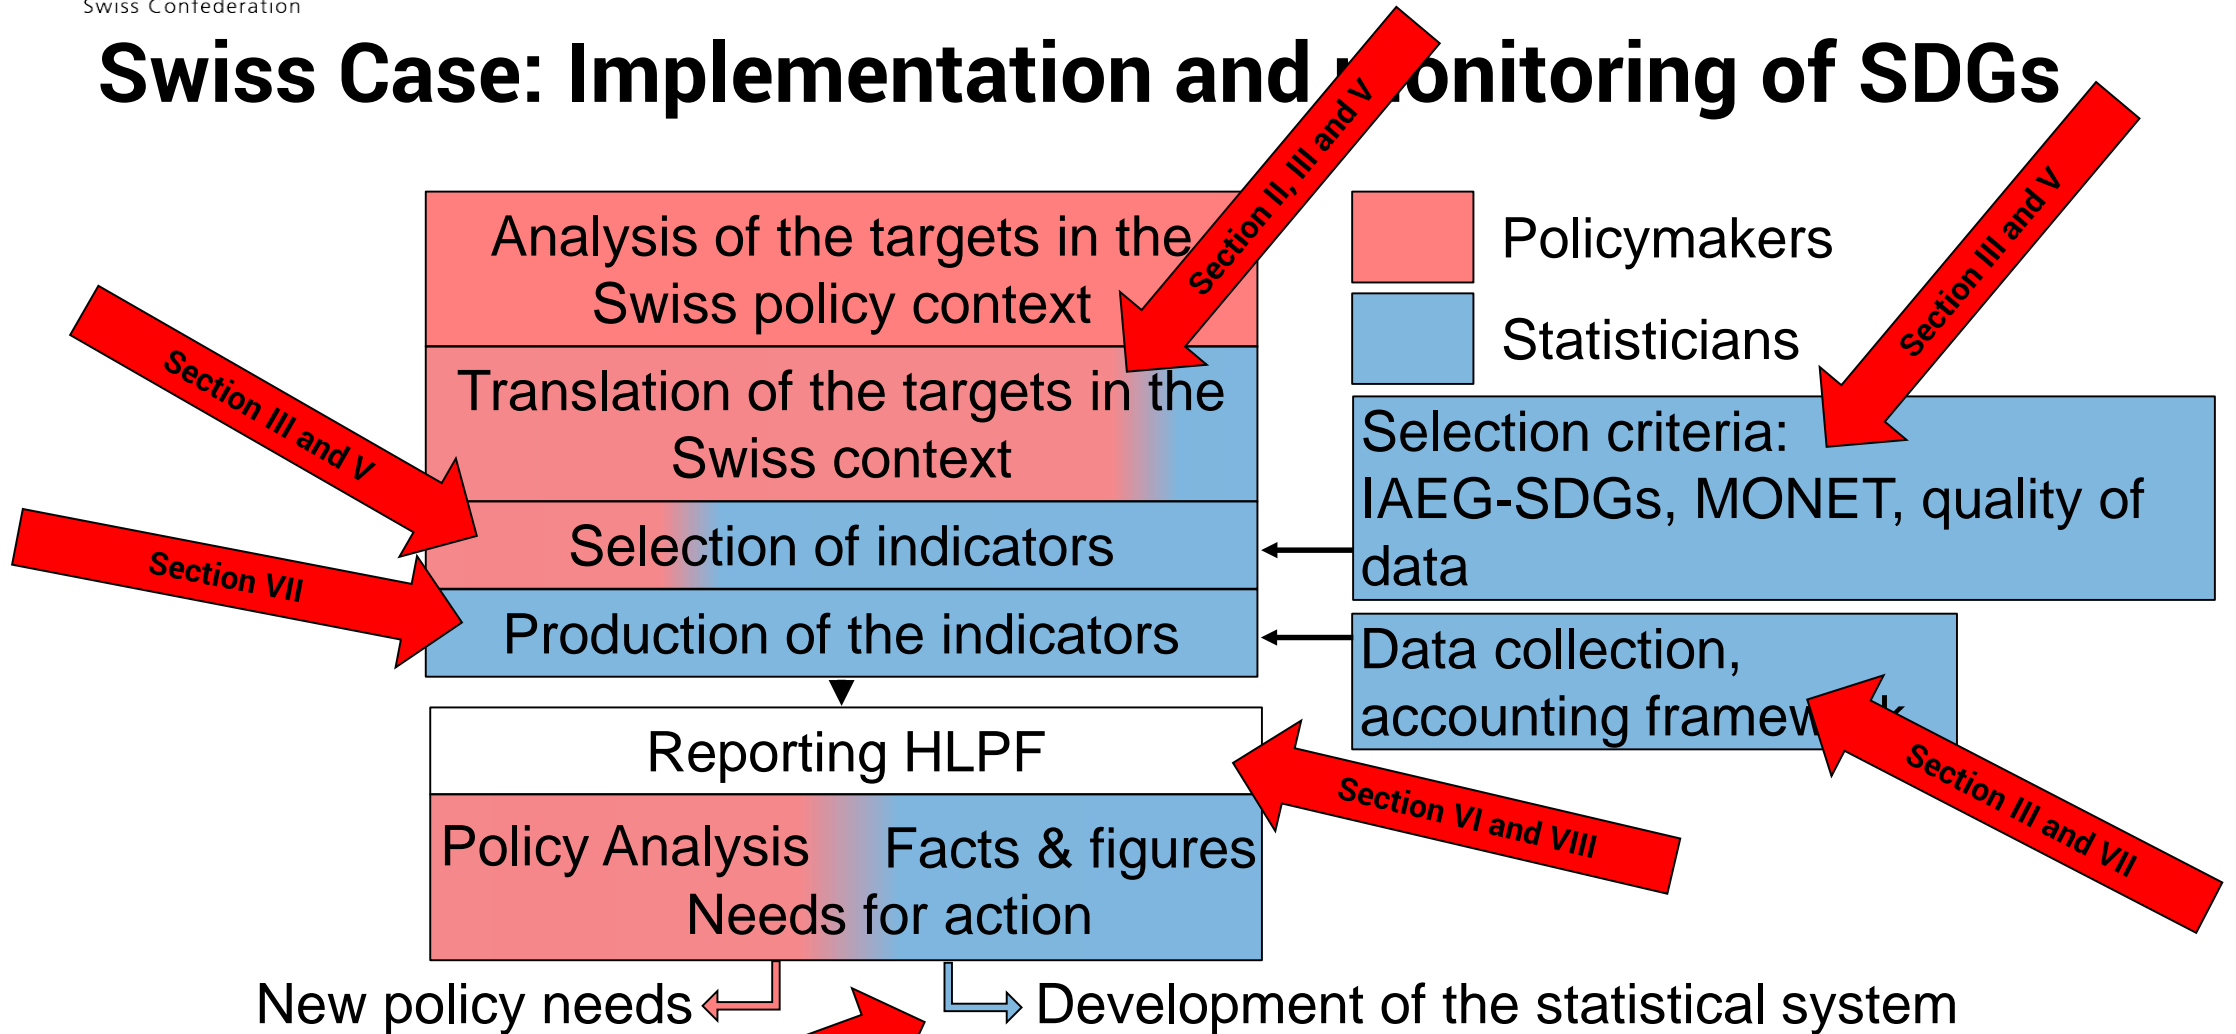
Swiss Confederation

Swiss Case: Implementation and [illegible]onitoring of SDGs

Analysis of the targets in the Swiss policy context

Translation of the targets in the Swiss context

Selection of indicators

Production of the indicators

Reporting HLPF

Policy Analysis

Facts & figures

Needs for action

Policymakers

Statisticians

Selection criteria: IAEG-SDGs, MONET, quality of data

Data collection, accounting framew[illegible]

New policy needs

Development of the statistical system

Section II, III and V

Section III and V

Section III and V

Section VII

Section VI and VIII

Section III and VII